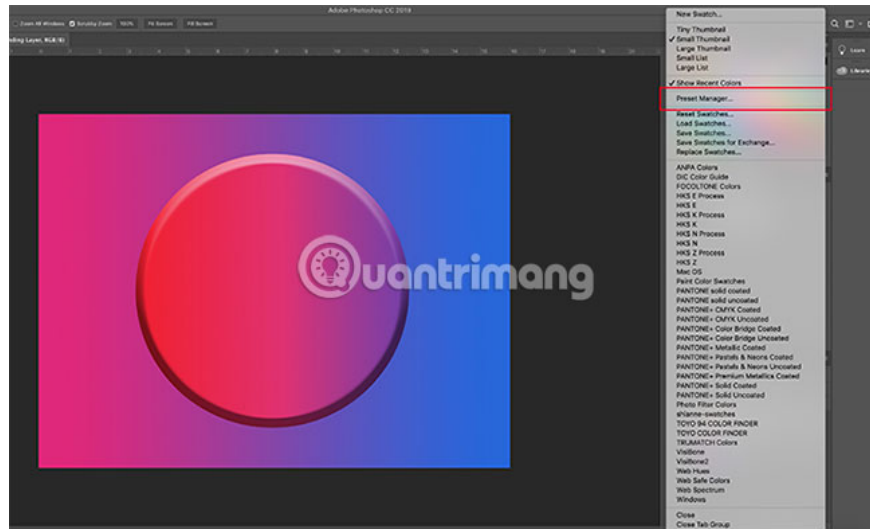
Adobe Photoshop CC 2019

Zoom All Windows Scrubby Zoom 100% Fit Screen Fill Screen

ading Layer, RGB/8)

Learn

Libraries

New Swatch...

Tiny Thumbnail
✓Small Thumbnail
Large Thumbnail
Small List
Large List

✓Show Recent Colors

Preset Manager...

Reset Swatches...
Load Swatches...
Save Swatches...
Save Swatches for Exchange...
Replace Swatches...

ANPA Colors
DIC Color Guide
FOCOLTONE Colors
HKS E Process
HKS E
HKS K Process
HKS K
HKS N Process
HKS N
HKS Z Process
HKS Z
Mac OS
Paint Color Swatches
PANTONE solid coated
PANTONE solid uncoated
PANTONE+ CMYK Coated
PANTONE+ CMYK Uncoated
PANTONE+ Color Bridge Coated
PANTONE+ Color Bridge Uncoated
PANTONE+ Metallic Coated
PANTONE+ Pastels & Neons Coated
PANTONE+ Pastels & Neons Uncoated
PANTONE+ Premium Metallics Coated
PANTONE+ Solid Coated
PANTONE+ Solid Uncoated
Photo Filter Colors
shianne-swatches
TOYO 94 COLOR FINDER
TOYO COLOR FINDER
TRUMATCH Colors
VisiBone
VisiBone2
Web Hues
Web Safe Colors
Web Spectrum
Windows

Close
Close Tab Group

Quantrimang